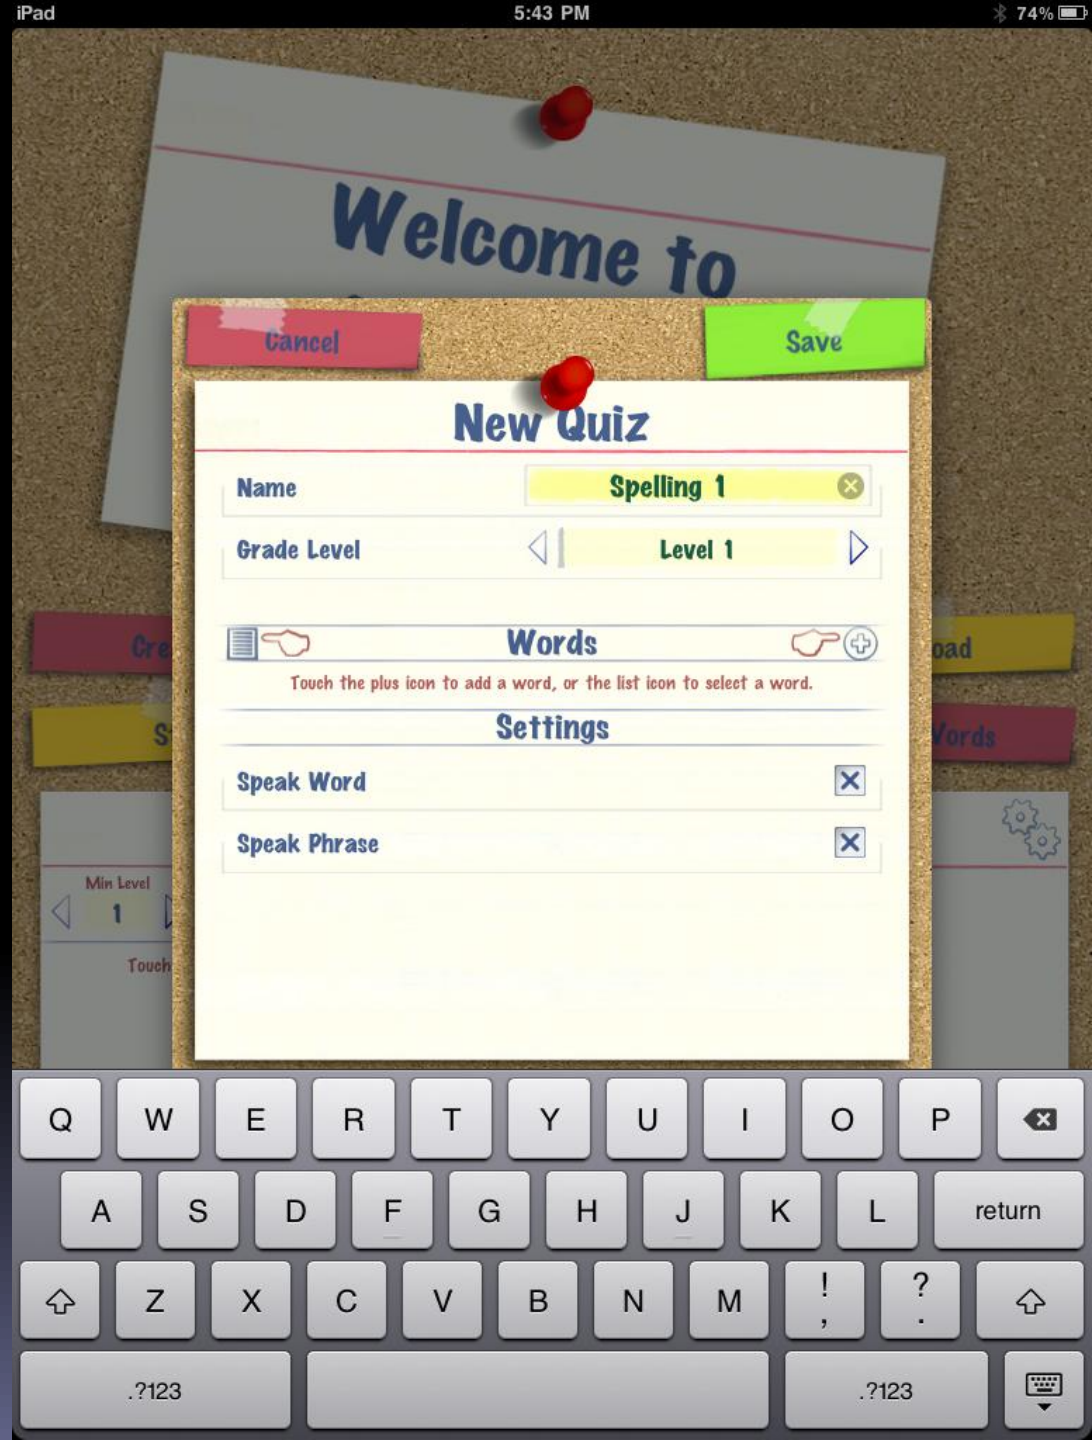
iPad 5:43 PM 74%

Welcome to

Cancel

Save

New Quiz

Name Spelling 1

Grade Level Level 1

Cre

oad

S

Words

Words

Touch the plus icon to add a word, or the list icon to select a word.

Settings

Speak Word

Speak Phrase

Min Level
1

Touch

Q W E R T Y U I O P

A S D F G H J K L return

Z X C V B N M ! , ? .

.?123 .?123